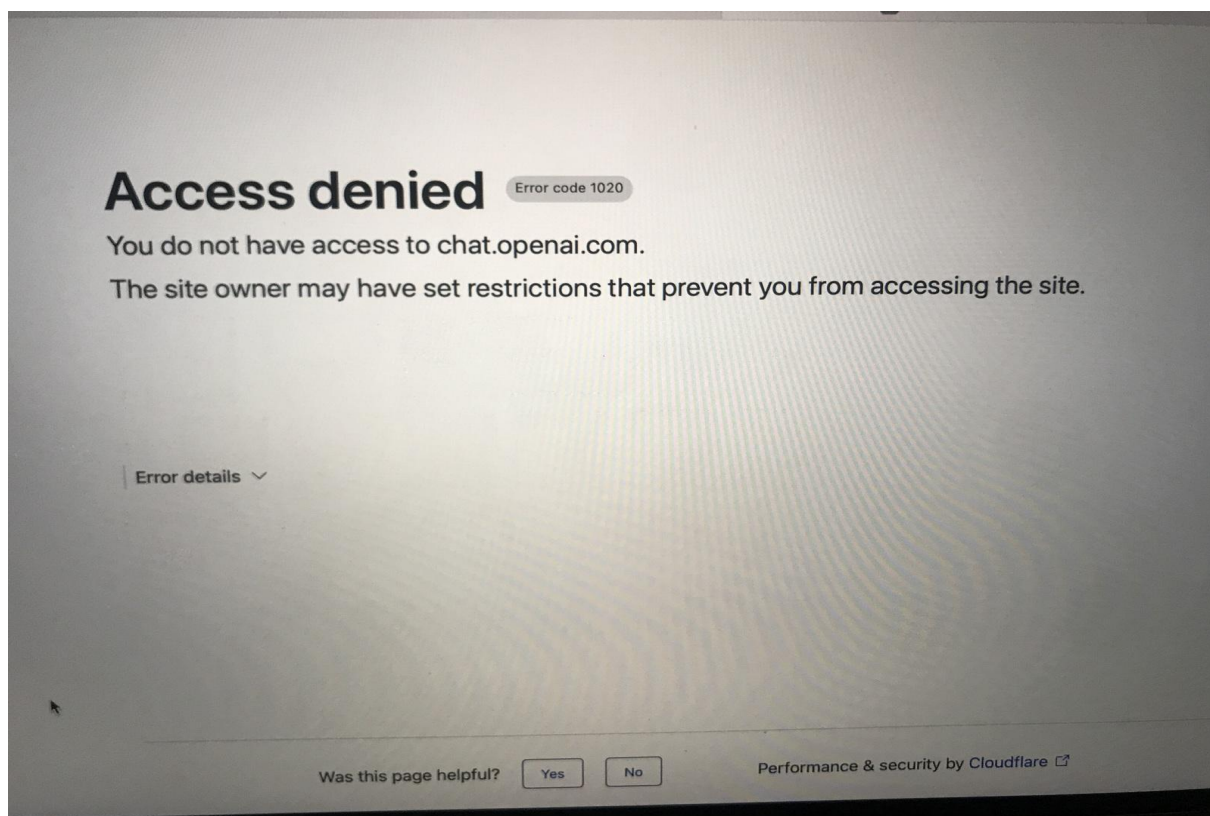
Access denied Error code 1020

You do not have access to chat.openai.com.

The site owner may have set restrictions that prevent you from accessing the site.

Error details

Was this page helpful? Yes No

Performance & security by Cloudflare